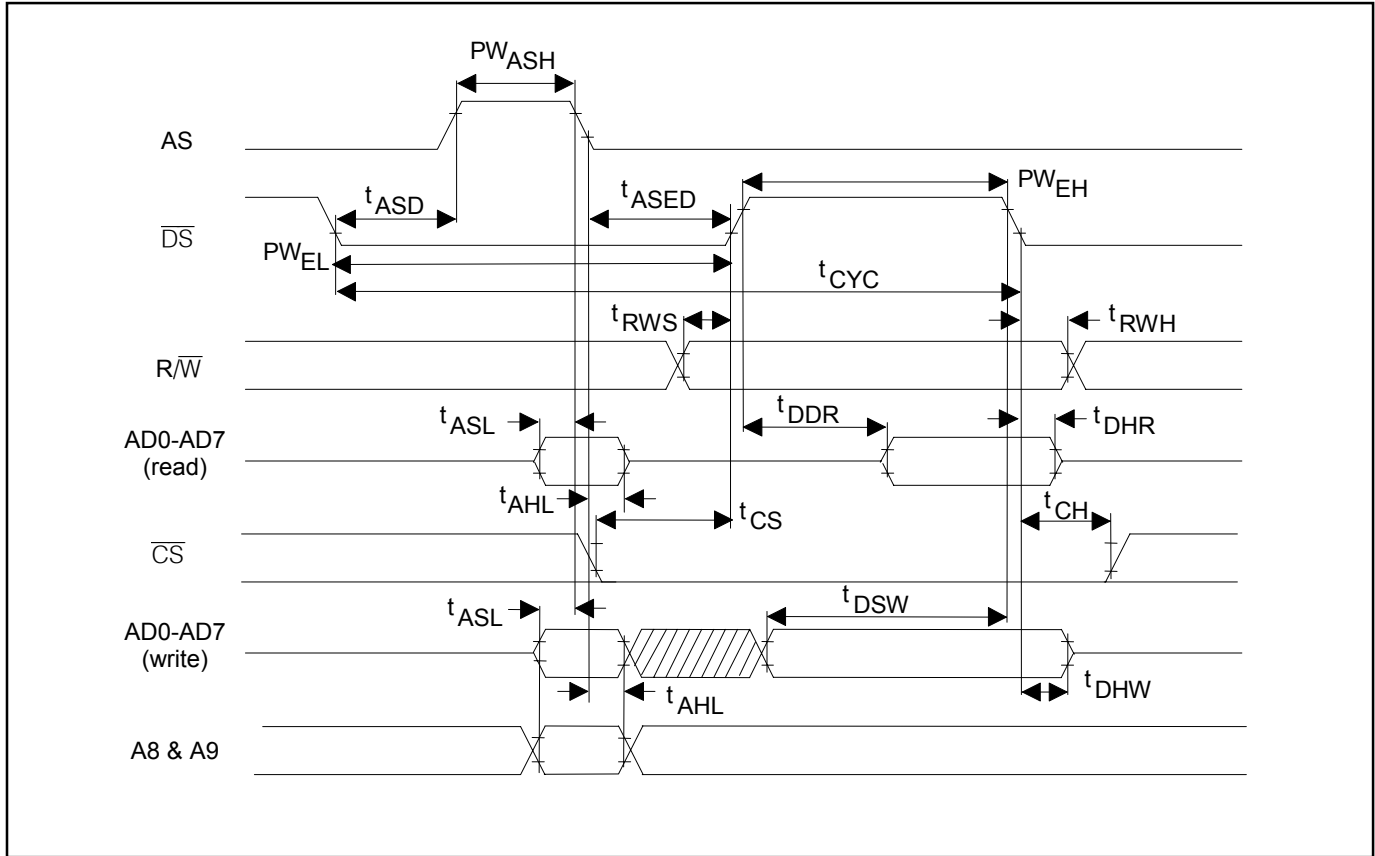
$PW_{ASH}$

AS

$t_{ASD}$

$t_{ASED}$

$PW_{EH}$

$\overline{DS}$

$PW_{EL}$

$t_{CYC}$

$t_{RWS}$

$t_{RWH}$

$R/\overline{W}$

$t_{ASL}$

$t_{DDR}$

$t_{DHR}$

AD0-AD7 (read)

$t_{AHL}$

$t_{CS}$

$t_{CH}$

$\overline{CS}$

$t_{ASL}$

$t_{DSW}$

AD0-AD7 (write)

$t_{AHL}$

$t_{DHW}$

A8 & A9